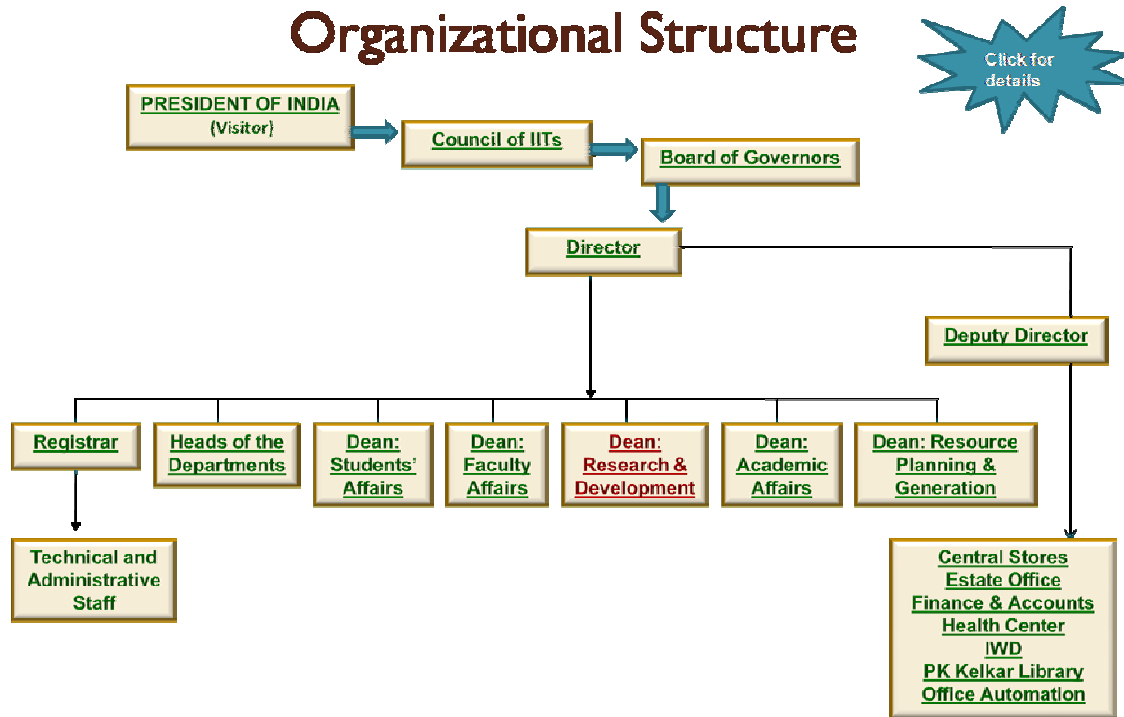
Organizational Structure

Click for details

PRESIDENT OF INDIA (Visitor)

Council of IITs

Board of Governors

Director

Deputy Director

Registrar

Heads of the Departments

Dean: Students' Affairs

Dean: Faculty Affairs

Dean: Research & Development

Dean: Academic Affairs

Dean: Resource Planning & Generation

Technical and Administrative Staff

Central Stores
Estate Office
Finance & Accounts
Health Center
IWD
PK Kelkar Library
Office Automation